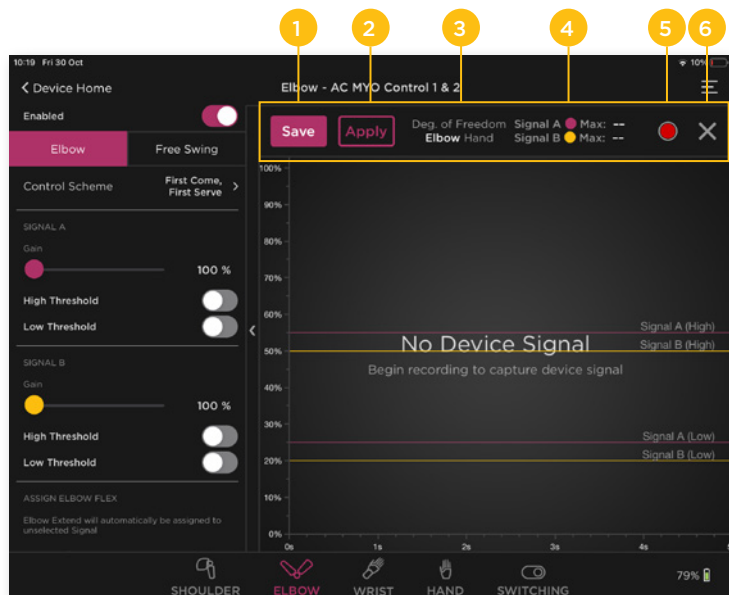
1 2 3 4 5 6

10:19 Fri 30 Oct

10%

< Device Home

Elbow - AC MYO Control 1 & 2

Enabled

Elbow

Free Swing

Control Scheme

First Come, First Serve >

SIGNAL A

Gain

100 %

High Threshold

Low Threshold

SIGNAL B

Gain

100 %

High Threshold

Low Threshold

ASSIGN ELBOW FLEX

Elbow Extend will automatically be assigned to unselected Signal

Save

Apply

Deg. of Freedom
Elbow Hand

Signal A Max: --
Signal B Max: --

100%
90%
80%
70%
60%
50%
40%
30%
20%
10%
0%

Signal A (High)
Signal B (High)

No Device Signal

Begin recording to capture device signal

Signal A (Low)
Signal B (Low)

0s 1s 2s 3s 4s

SHOULDER ELBOW WRIST HAND SWITCHING

79%